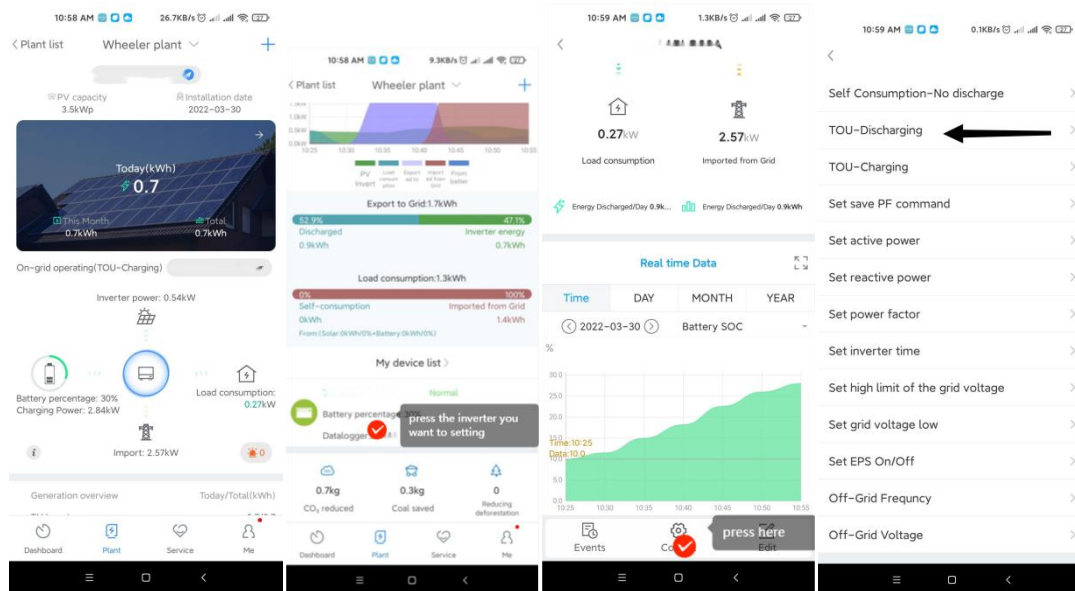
10:58 AM 26.7KB/s 27

< Plant list Wheeler plant +

PV capacity 3.5kWp
Installation date 2022-03-30

Today(kWh)
0.7
This Month 0.7kWh
Total 0.7kWh

On-grid operating(TOU-Charging)

Inverter power: 0.54kW

Battery percentage: 30%
Charging Power: 2.84kW

Load consumption: 0.27kW

Import: 2.57kW

0

Generation overview Today/Total(kWh)

Dashboard Plant Service Me

10:58 AM 9.3KB/s 27

< Plant list Wheeler plant +

10:25 10:30 10:35 10:40 10:45 10:50 10:55

PV Invert Load consumption Export ed to Import ed from Grid Power battery

Export to Grid:1.7kWh
52.9% 47.1%
Discharged 0.9kWh
Inverter energy 0.7kWh

Load consumption:1.3kWh
0% 100%
Self-consumption 0kWh
Imported from Grid 1.4kWh
From (Solar 0kWh/0%+Battery 0kWh/0%)

My device list >

Normal

Battery percentage 30%
Datalogger

press the inverter you want to setting

0.7kg CO₂ reduced
0.3kg Coal saved
0 Reducing deforestation

Dashboard Plant Service Me

10:59 AM 1.3KB/s 27

<

0.27kW Load consumption
2.57kW Imported from Grid

Energy Discharged/Day 0.9k...
Energy Discharged/Day 0.9kWh

Real time Data

Time DAY MONTH YEAR

2022-03-30 Battery SOC

%
30.0
25.0
20.0
15.0
10.0
5.0
0.0
Time:10:25
Data:10.0
10:25 10:30 10:35 10:40 10:45 10:50 10:55

Events Co press here Edit

10:59 AM 0.1KB/s

<

Self Consumption-No discharge
TOU-Discharging
TOU-Charging
Set save PF command
Set active power
Set reactive power
Set power factor
Set inverter time
Set high limit of the grid voltage
Set grid voltage low
Set EPS On/Off
Off-Grid Frequncy
Off-Grid Voltage